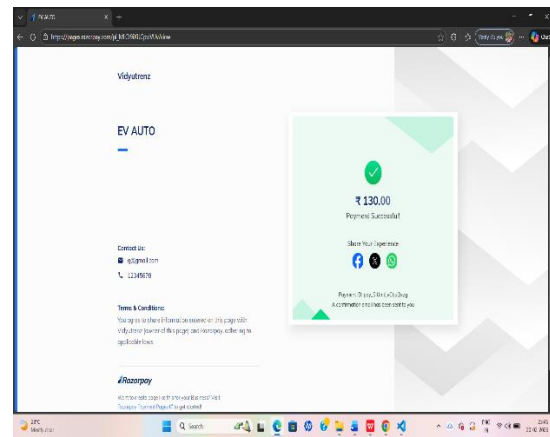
EV AUTO

https://pages.razorpay.com/pl_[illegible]/view

Vidyutrenz

EV AUTO

₹ 130.00

Payment Successful

Share Your Experience

Payment ID: pay_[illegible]

A confirmation email has been sent to you

Contact Us:

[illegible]@gmail.com

12345678

Terms & Conditions:

You agree to share information entered on this page with Vidyutrenz (owner of this page) and Razorpay, adhering to applicable laws.

Razorpay

Want to create page like this for your Business? Visit Razorpay Payment Pages to get started!

29°C

Mostly clear

Search

ENG IN

22-10-2023